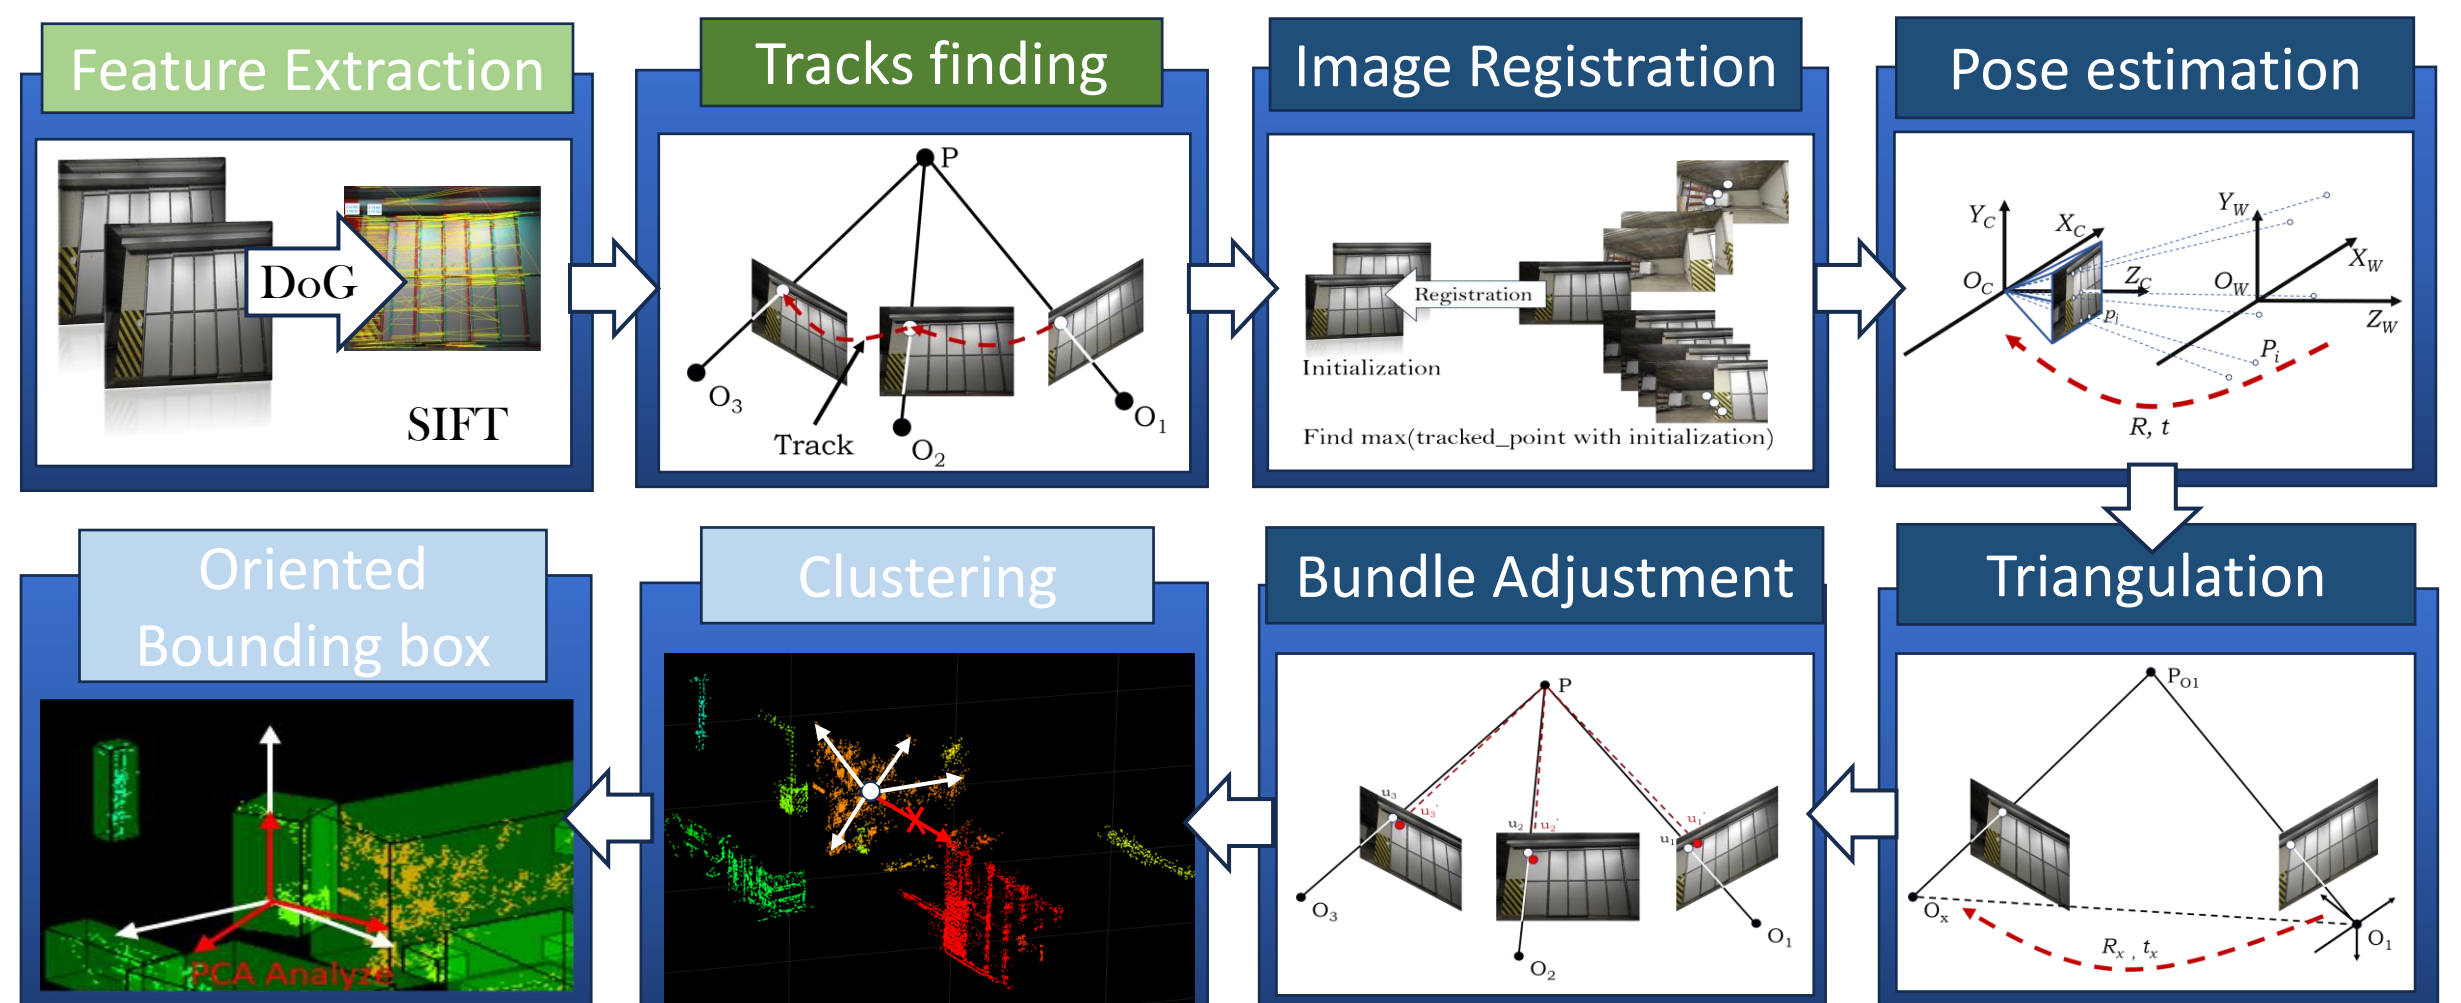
Feature Extraction

DoG

SIFT

Tracks finding

P

$O_3$

Track

$O_2$

$O_1$

Image Registration

Registration

Initialization

Find max(tracked_point with initialization)

Pose estimation

$Y_C$

$X_C$

$O_C$

$Z_C$

$p_i$

$Y_W$

$O_W$

$X_W$

$Z_W$

$P_i$

$R, t$

Triangulation

$P_{O1}$

$O_x$

$R_x, t_x$

$O_1$

Bundle Adjustment

P

$u_3$

$u_3'$

$u_2$

$u_2'$

$u_1$

$u_1'$

$O_3$

$O_2$

$O_1$

Clustering

Oriented Bounding box

PCA Analyze